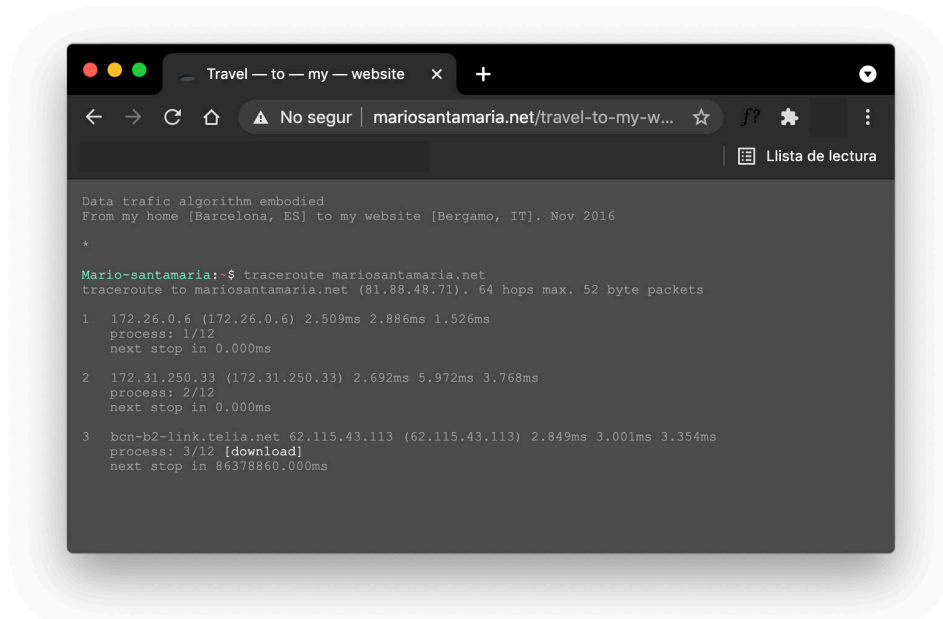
Travel — to — my — website ×
+

No segur | mariosantamaria.net/travel-to-my-w...

Llista de lectura

Data trafic algorithm embodied
From my home [Barcelona, ES] to my website [Bergamo, IT]. Nov 2016

*

Mario-santamaria:~$ traceroute mariosantamaria.net
traceroute to mariosantamaria.net (81.88.48.71). 64 hops max. 52 byte packets

1 172.26.0.6 (172.26.0.6) 2.509ms 2.886ms 1.526ms
process: 1/12
next stop in 0.000ms

2 172.31.250.33 (172.31.250.33) 2.692ms 5.972ms 3.768ms
process: 2/12
next stop in 0.000ms

3 bcn-b2-link.telia.net 62.115.43.113 (62.115.43.113) 2.849ms 3.001ms 3.354ms
process: 3/12 [download]
next stop in 86378860.000ms